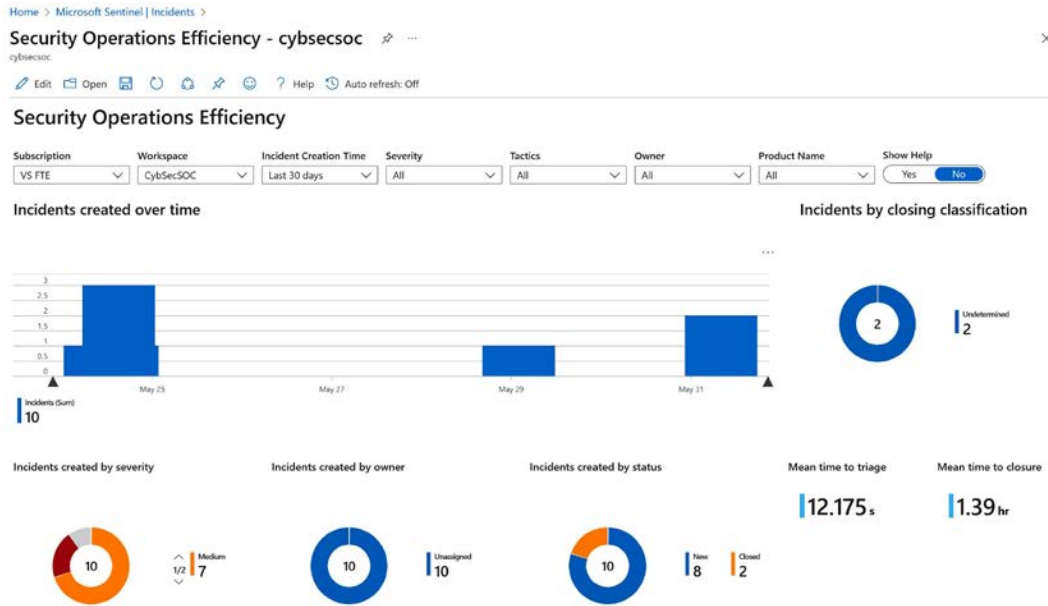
Home > Microsoft Sentinel | Incidents >

Security Operations Efficiency - cybsecsoc

cybsecsoc

Edit Open Help Auto refresh: Off

Security Operations Efficiency

Subscription
VS FTE

Workspace
CybSecSOC

Incident Creation Time
Last 30 days

Severity
All

Tactics
All

Owner
All

Product Name
All

Show Help
Yes No

Incidents created over time

3
2.5
2
1.5
1
0.5
0

May 25 May 27 May 29 May 31

Incidents (Sum)
10

Incidents by closing classification

2

Undetermined
2

Incidents created by severity

10

1/2

Medium
7

Incidents created by owner

10

Unassigned
10

Incidents created by status

10

New
8

Closed
2

Mean time to triage

12.175 s

Mean time to closure

1.39 hr